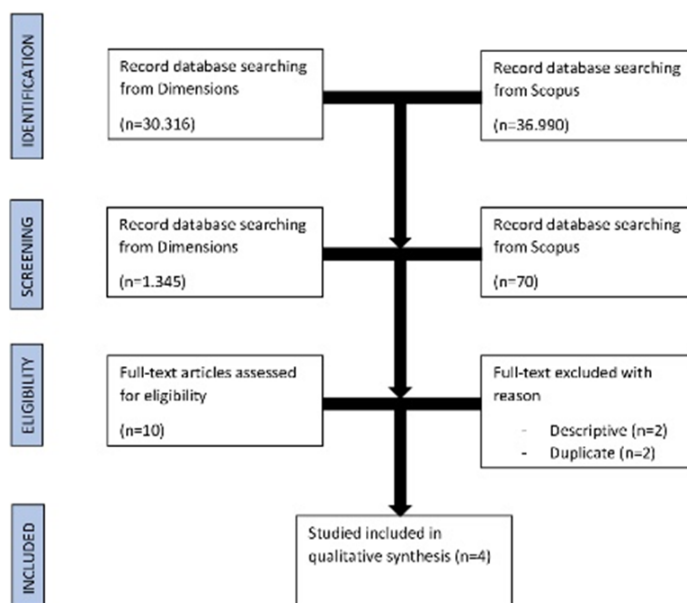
IDENTIFICATION

Record database searching from Dimensions

(n=30.316)

Record database searching from Scopus

(n=36.990)

SCREENING

Record database searching from Dimensions

(n=1.345)

Record database searching from Scopus

(n=70)

ELIGIBILITY

Full-text articles assessed for eligibility

(n=10)

Full-text excluded with reason

- Descriptive (n=2)
- Duplicate (n=2)

INCLUDED

Studied included in qualitative synthesis (n=4)